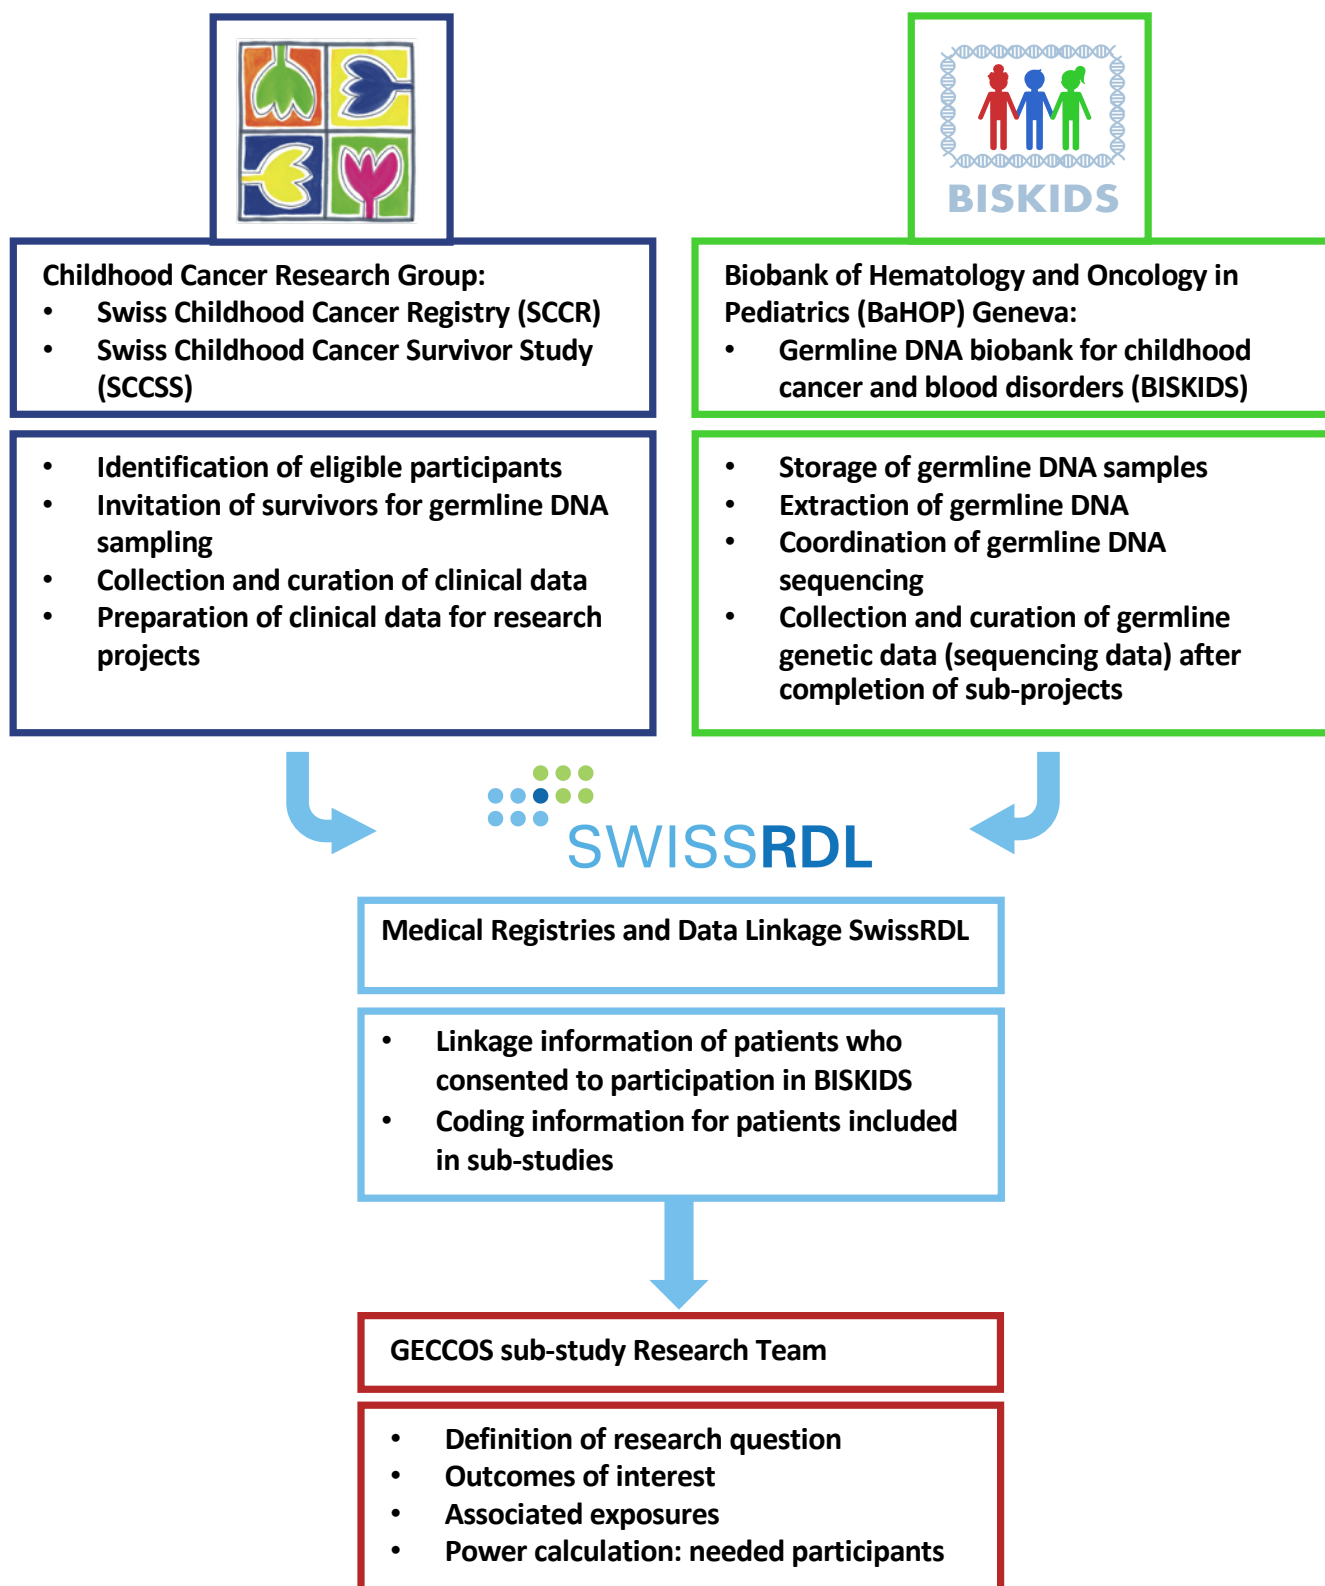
BISKIDS

Childhood Cancer Research Group:
• Swiss Childhood Cancer Registry (SCCR)
• Swiss Childhood Cancer Survivor Study (SCCSS)

Biobank of Hematology and Oncology in Pediatrics (BaHOP) Geneva:
• Germline DNA biobank for childhood cancer and blood disorders (BISKIDS)

• Identification of eligible participants
• Invitation of survivors for germline DNA sampling
• Collection and curation of clinical data
• Preparation of clinical data for research projects

• Storage of germline DNA samples
• Extraction of germline DNA
• Coordination of germline DNA sequencing
• Collection and curation of germline genetic data (sequencing data) after completion of sub-projects

SWISSRDL

Medical Registries and Data Linkage SwissRDL

• Linkage information of patients who consented to participation in BISKIDS
• Coding information for patients included in sub-studies

GECCOS sub-study Research Team

• Definition of research question
• Outcomes of interest
• Associated exposures
• Power calculation: needed participants